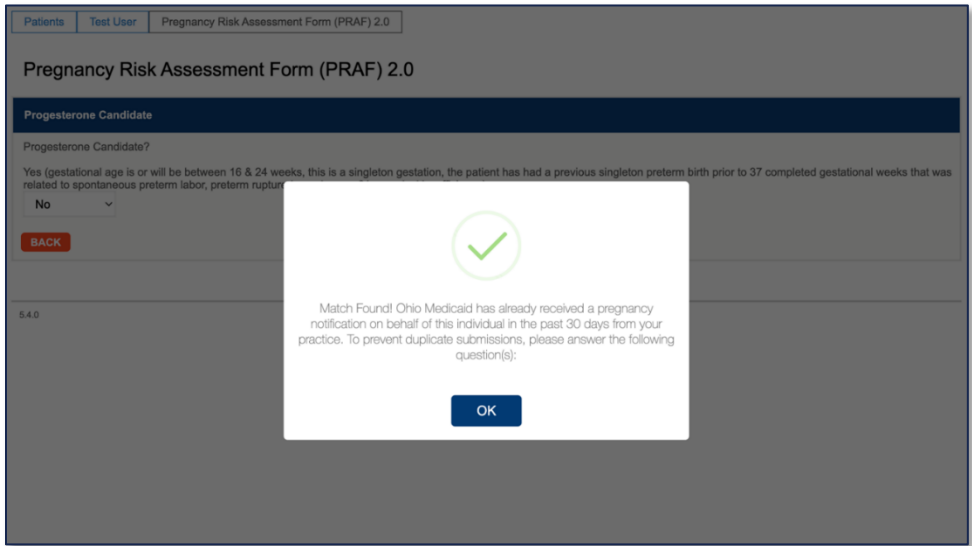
Patients | Test User | Pregnancy Risk Assessment Form (PRAF) 2.0

Pregnancy Risk Assessment Form (PRAF) 2.0

Progesterone Candidate

Progesterone Candidate?

Yes (gestational age is or will be between 16 & 24 weeks, this is a singleton gestation, the patient has had a previous singleton preterm birth prior to 37 completed gestational weeks that was related to spontaneous preterm labor, preterm ruptur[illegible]

No

BACK

5.4.0

Match Found! Ohio Medicaid has already received a pregnancy notification on behalf of this individual in the past 30 days from your practice. To prevent duplicate submissions, please answer the following question(s):

OK